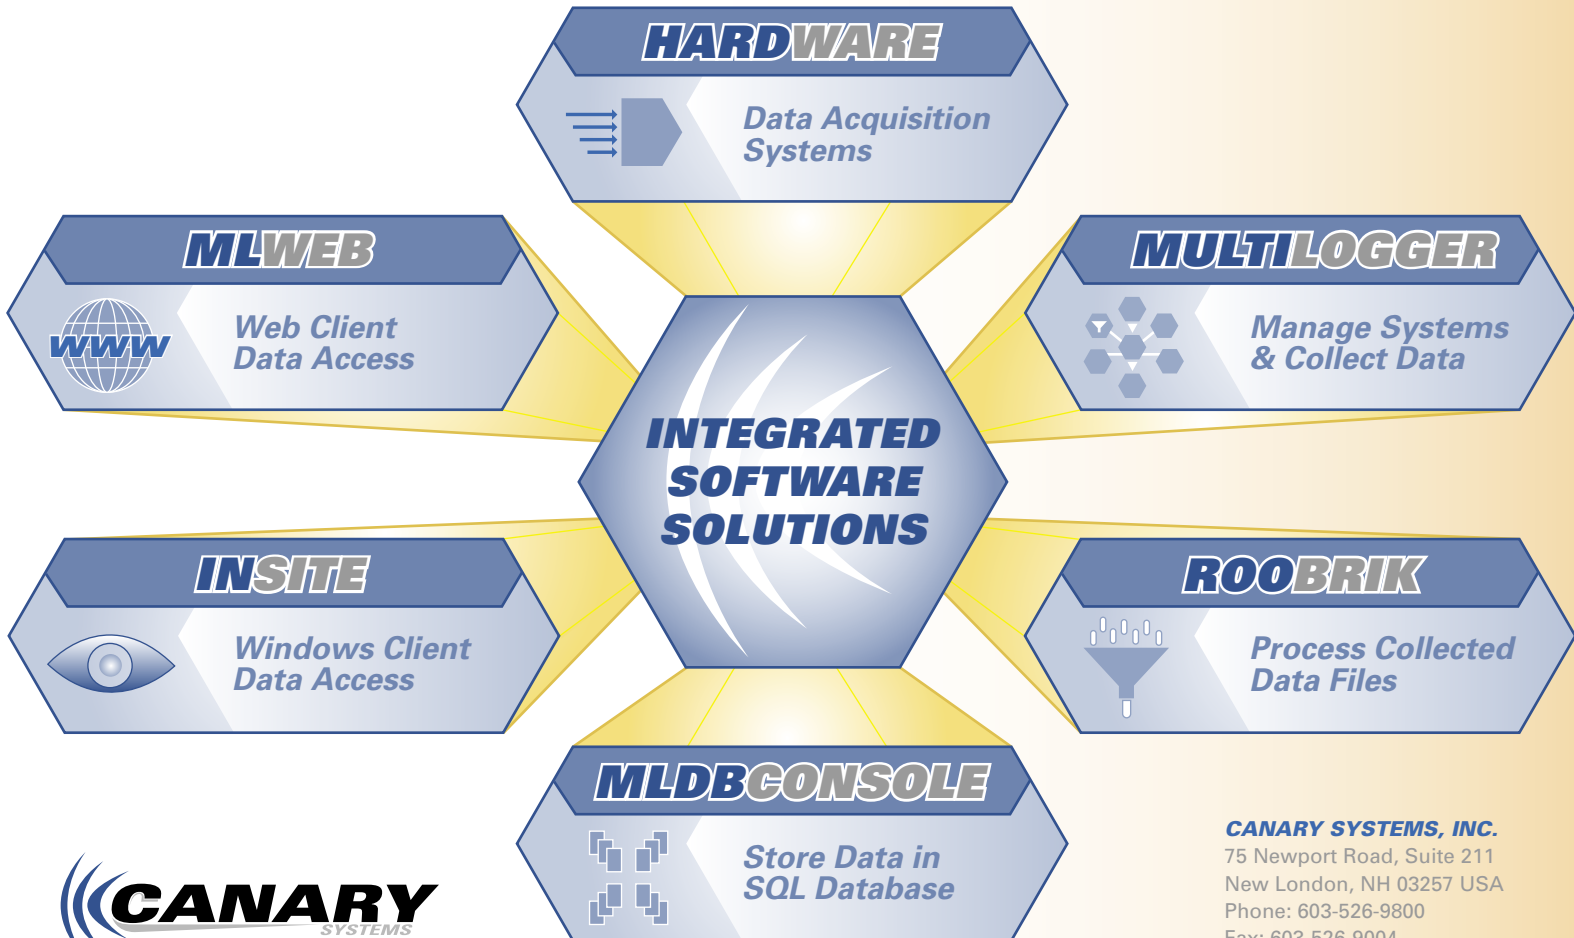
HARDWARE

Data Acquisition Systems

MLWEB

WWW

Web Client Data Access

MULTILOGGER

Manage Systems & Collect Data

INTEGRATED SOFTWARE SOLUTIONS

INSITE

Windows Client Data Access

ROOBRIK

Process Collected Data Files

MLDBCONSOLE

Store Data in SQL Database

CANARY SYSTEMS

CANARY SYSTEMS, INC.
75 Newport Road, Suite 211
New London, NH 03257 USA
Phone: 603-526-9800
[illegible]